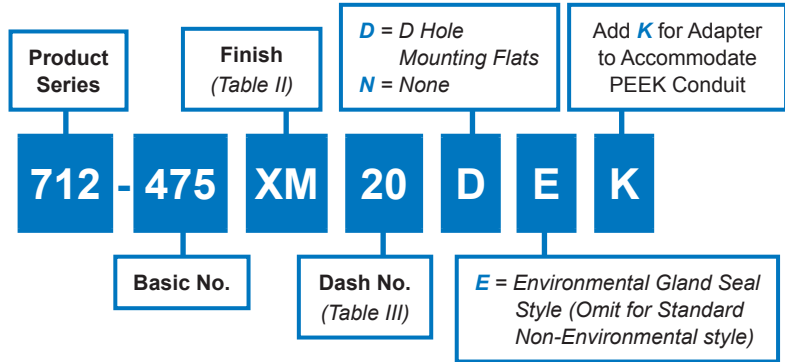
Product Series

Finish
(Table II)

D = D Hole Mounting Flats
N = None

Add K for Adapter to Accommodate PEEK Conduit

712 - 475 XM 20 D E K

Basic No.

Dash No.
(Table III)

E = Environmental Gland Seal Style (Omit for Standard Non-Environmental style)